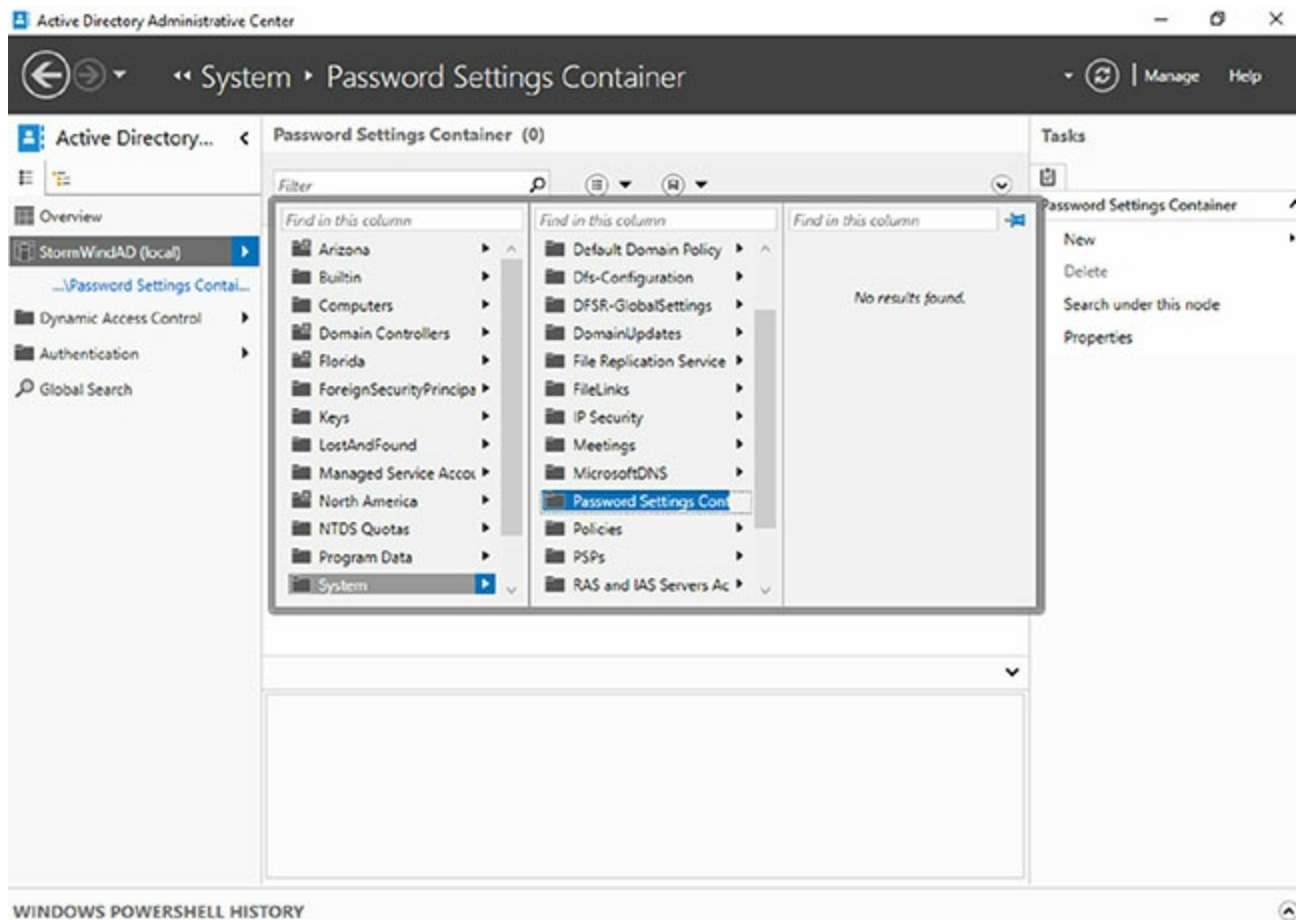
Active Directory Administrative Center

« System ▸ Password Settings Container

Manage Help

Active Directory... <

Overview
StormWindAD (local)
...\Password Settings Contai...
Dynamic Access Control
Authentication
Global Search

Password Settings Container (0)

Filter

Find in this column
Arizona
Builtin
Computers
Domain Controllers
Florida
ForeignSecurityPrincipa
Keys
LostAndFound
Managed Service Accou
North America
NTDS Quotas
Program Data
System

Find in this column
Default Domain Policy
Dfs-Configuration
DFSR-GlobalSettings
DomainUpdates
File Replication Service
FileLinks
IP Security
Meetings
MicrosoftDNS
Password Settings Cont
Policies
PSPs
RAS and IAS Servers Ac

Find in this column
No results found.

Tasks

Password Settings Container
New
Delete
Search under this node
Properties

WINDOWS POWERSHELL HISTORY